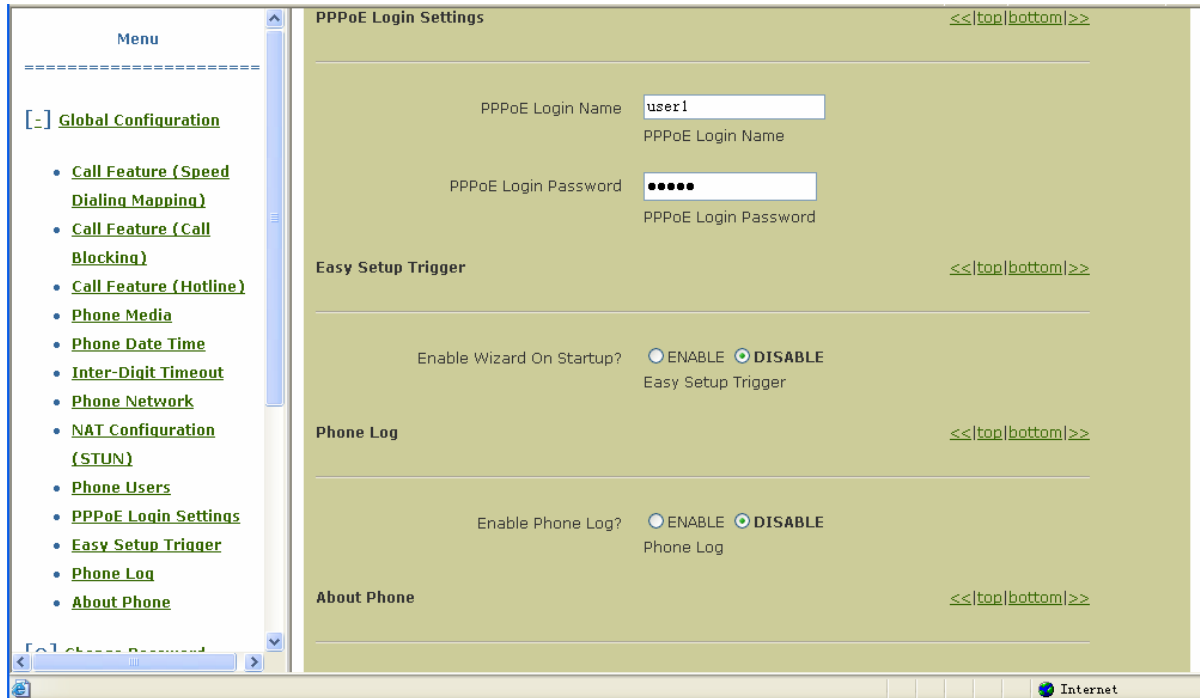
Menu

======================

[-] Global Configuration

- Call Feature (Speed Dialing Mapping)
- Call Feature (Call Blocking)
- Call Feature (Hotline)
- Phone Media
- Phone Date Time
- Inter-Digit Timeout
- Phone Network
- NAT Configuration (STUN)
- Phone Users
- PPPoE Login Settings
- Easy Setup Trigger
- Phone Log
- About Phone

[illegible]

PPPoE Login Settings <<|top|bottom|>>

PPPoE Login Name user1
PPPoE Login Name

PPPoE Login Password ●●●●●
PPPoE Login Password

Easy Setup Trigger <<|top|bottom|>>

Enable Wizard On Startup? ENABLE DISABLE
Easy Setup Trigger

Phone Log <<|top|bottom|>>

Enable Phone Log? ENABLE DISABLE
Phone Log

About Phone <<|top|bottom|>>

Internet